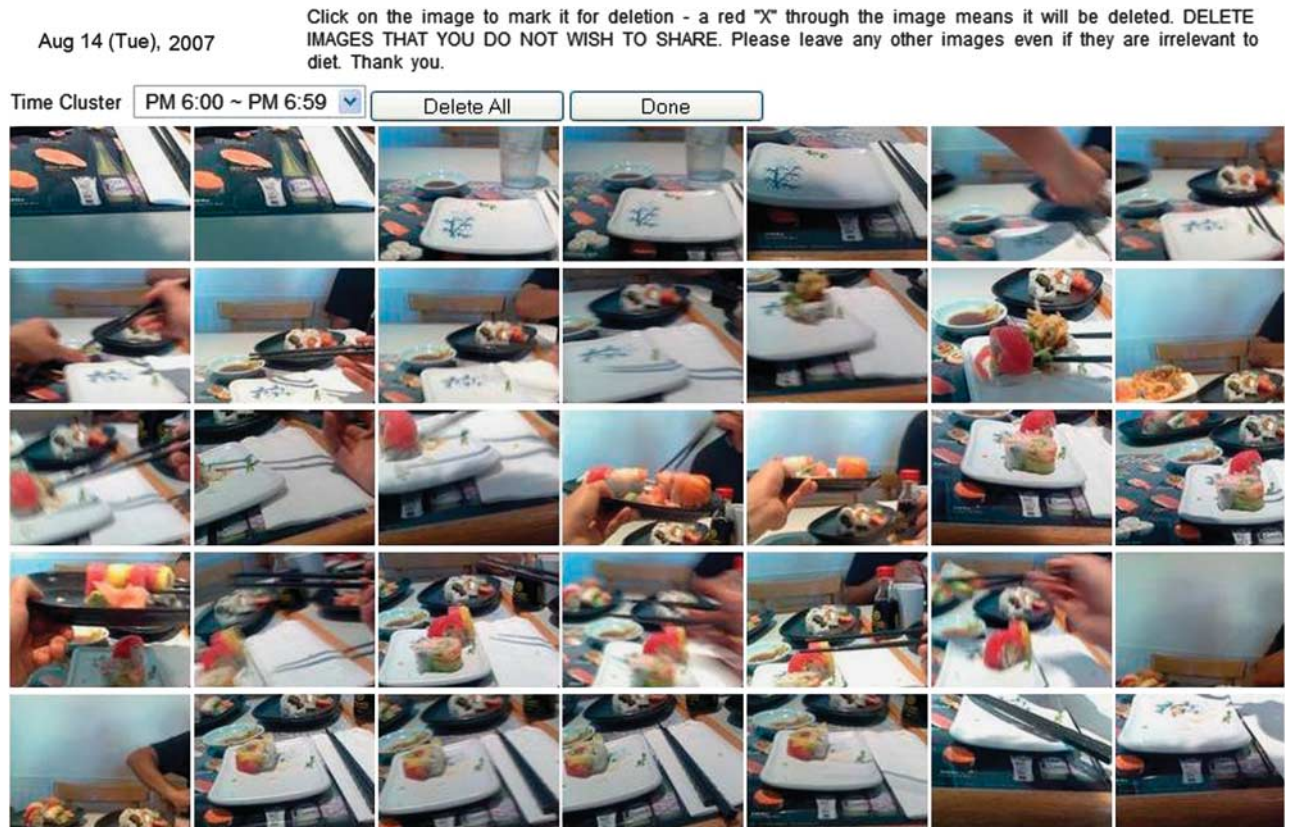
Aug 14 (Tue), 2007

Click on the image to mark it for deletion - a red "X" through the image means it will be deleted. DELETE IMAGES THAT YOU DO NOT WISH TO SHARE. Please leave any other images even if they are irrelevant to diet. Thank you.

Time Cluster PM 6:00 ~ PM 6:59 Delete All Done